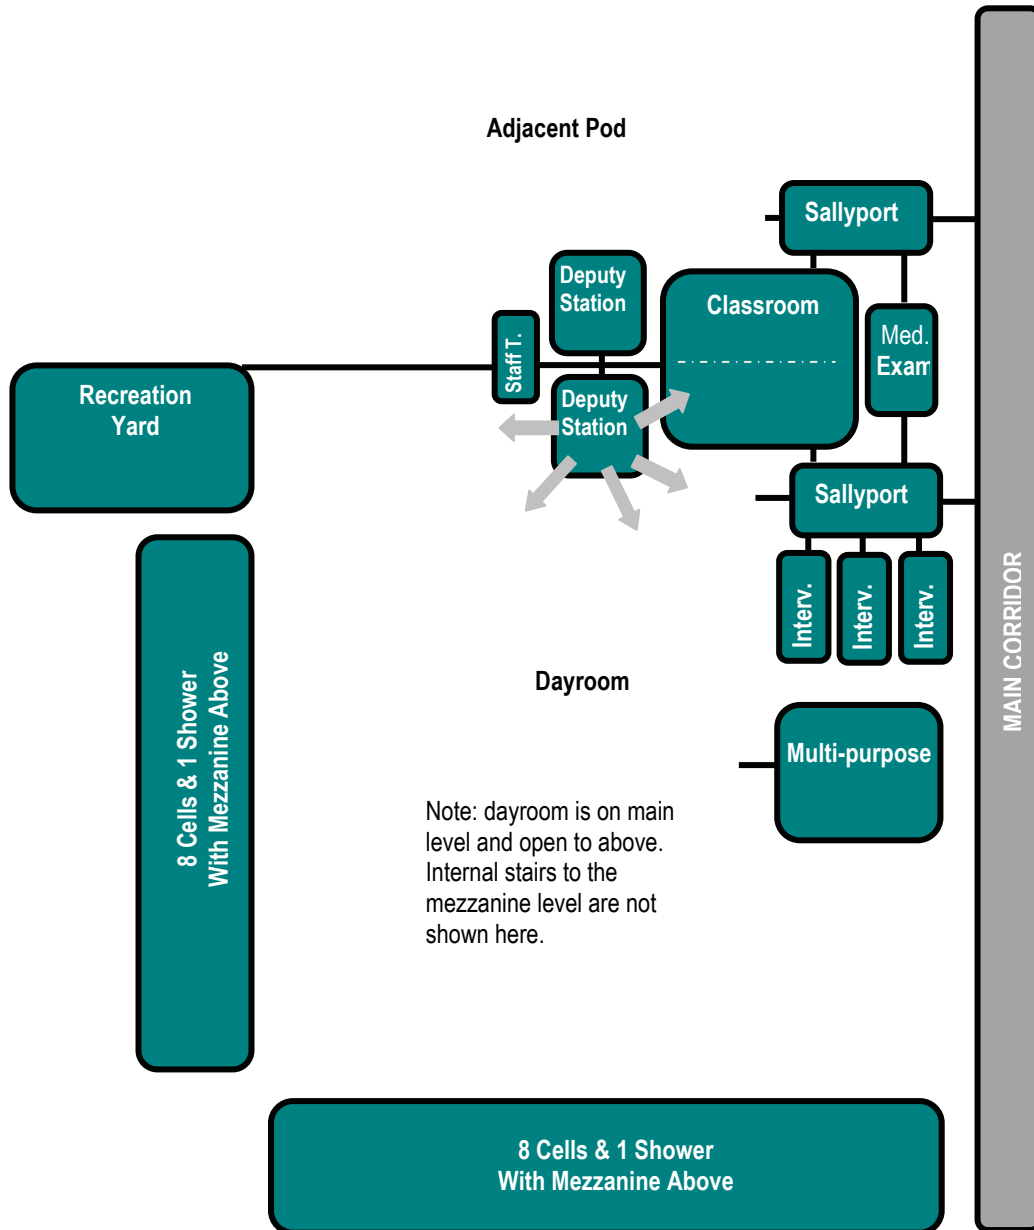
Adjacent Pod

Sallyport

Deputy Station

Classroom

Med. Exam

Staff T.

Recreation Yard

Deputy Station

Sallyport

Interv.

Interv.

Interv.

MAIN CORRIDOR

8 Cells & 1 Shower With Mezzanine Above

Dayroom

Multi-purpose

Note: dayroom is on main level and open to above. Internal stairs to the mezzanine level are not shown here.

8 Cells & 1 Shower With Mezzanine Above